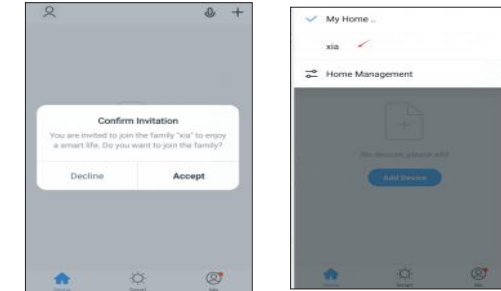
Confirm Invitation

You are invited to join the family "xia" to enjoy a smart life. Do you want to join the family?

Decline

Accept

My Home ..

xia

Home Management

No devices, please add

Add Device